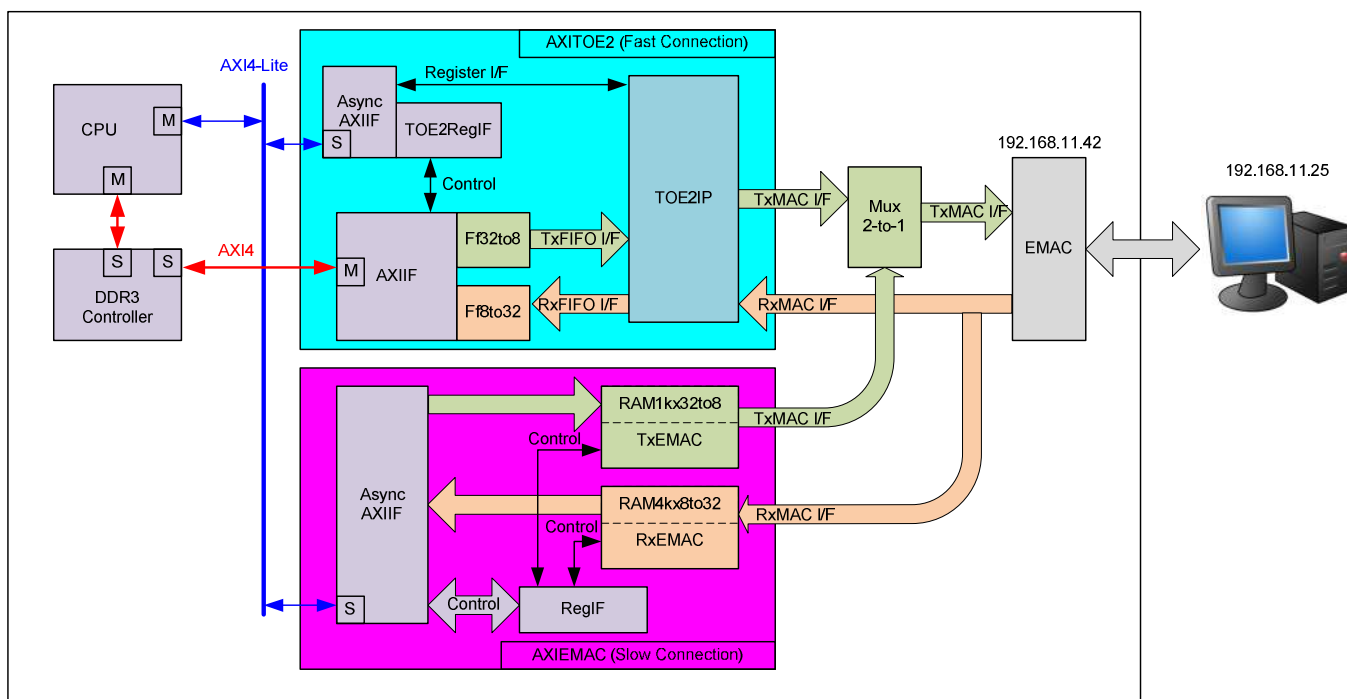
AXITOE2 (Fast Connection)

AXI4-Lite

CPU
M
M

S
S
DDR3 Controller

AXI4

Async AXIIF
S
TOE2RegIF
Register I/F
Control

M
AXIIF
Ff32to8
TxFIFO I/F
Ff8to32
RxFIFO I/F

TOE2IP
TxMAC I/F
RxMAC I/F

Mux 2-to-1
TxMAC I/F

192.168.11.42
EMAC

192.168.11.25

Async AXIIF
S
RAM1kx32to8
TxEMAC
TxMAC I/F
Control
RAM4kx8to32
RxEMAC
RxMAC I/F
Control
Control
RegIF

AXIEMAC (Slow Connection)